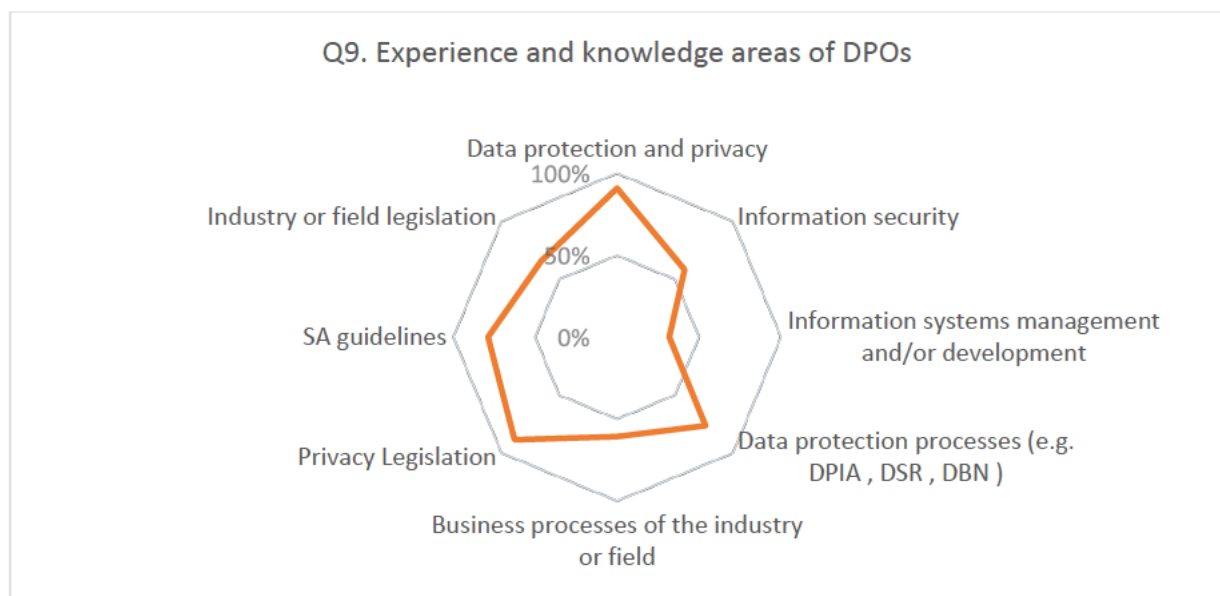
Q9. Experience and knowledge areas of DPOs

Data protection and privacy
100%
50%
0%
Information security
Information systems management and/or development
Data protection processes (e.g. DPIA , DSR , DBN )
Business processes of the industry or field
Privacy Legislation
SA guidelines
Industry or field legislation